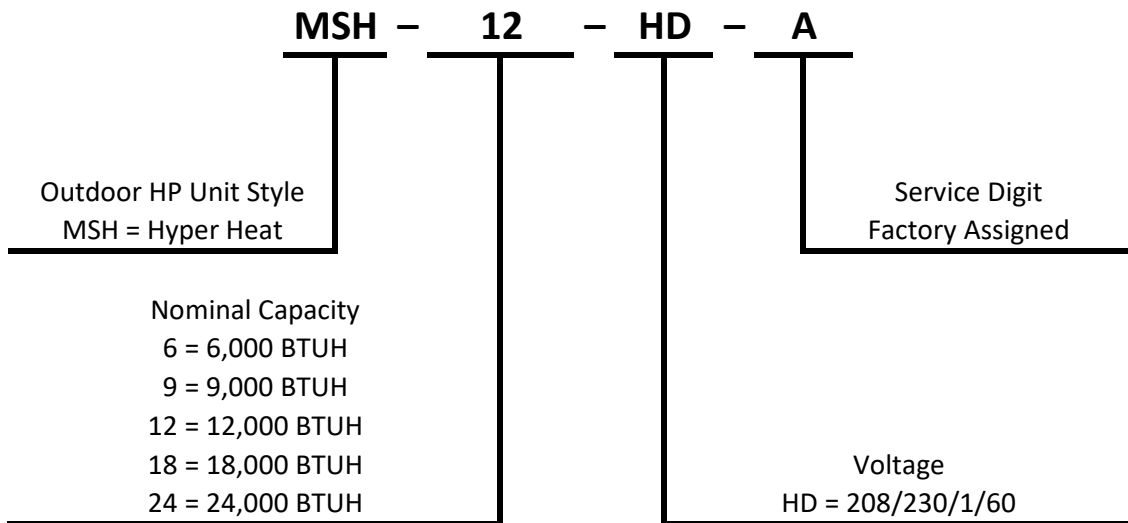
MSH – 12 – HD – A

Outdoor HP Unit Style
MSH = Hyper Heat

Service Digit
Factory Assigned

Nominal Capacity
6 = 6,000 BTUH
9 = 9,000 BTUH
12 = 12,000 BTUH
18 = 18,000 BTUH
24 = 24,000 BTUH

Voltage
HD = 208/230/1/60